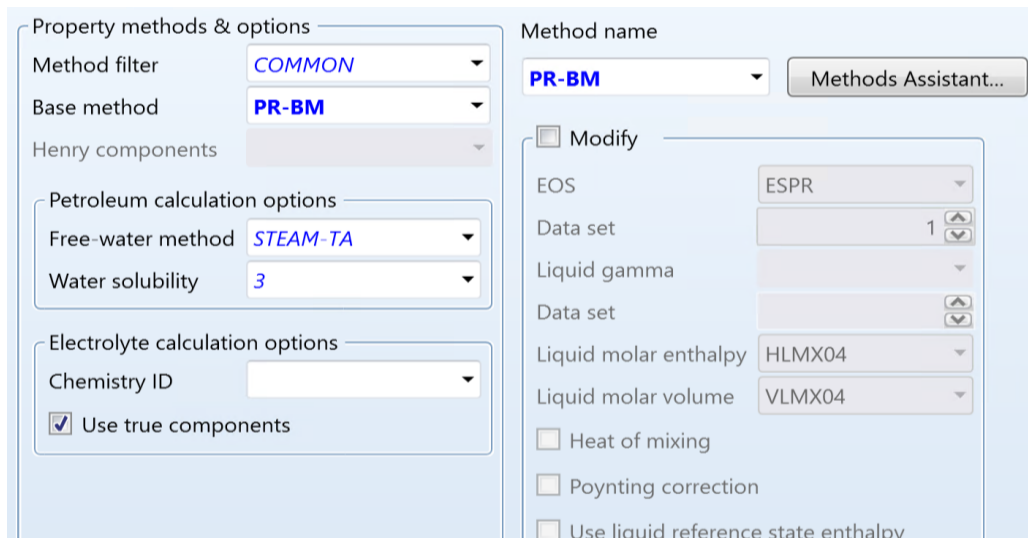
Property methods & options

Method filter COMMON

Base method PR-BM

Henry components

Petroleum calculation options

Free-water method STEAM-TA

Water solubility 3

Electrolyte calculation options

Chemistry ID

Use true components

Method name

PR-BM

Methods Assistant...

Modify

EOS ESPR

Data set 1

Liquid gamma

Data set

Liquid molar enthalpy HLMX04

Liquid molar volume VLMX04

Heat of mixing

Poynting correction

Use liquid reference state enthalpy